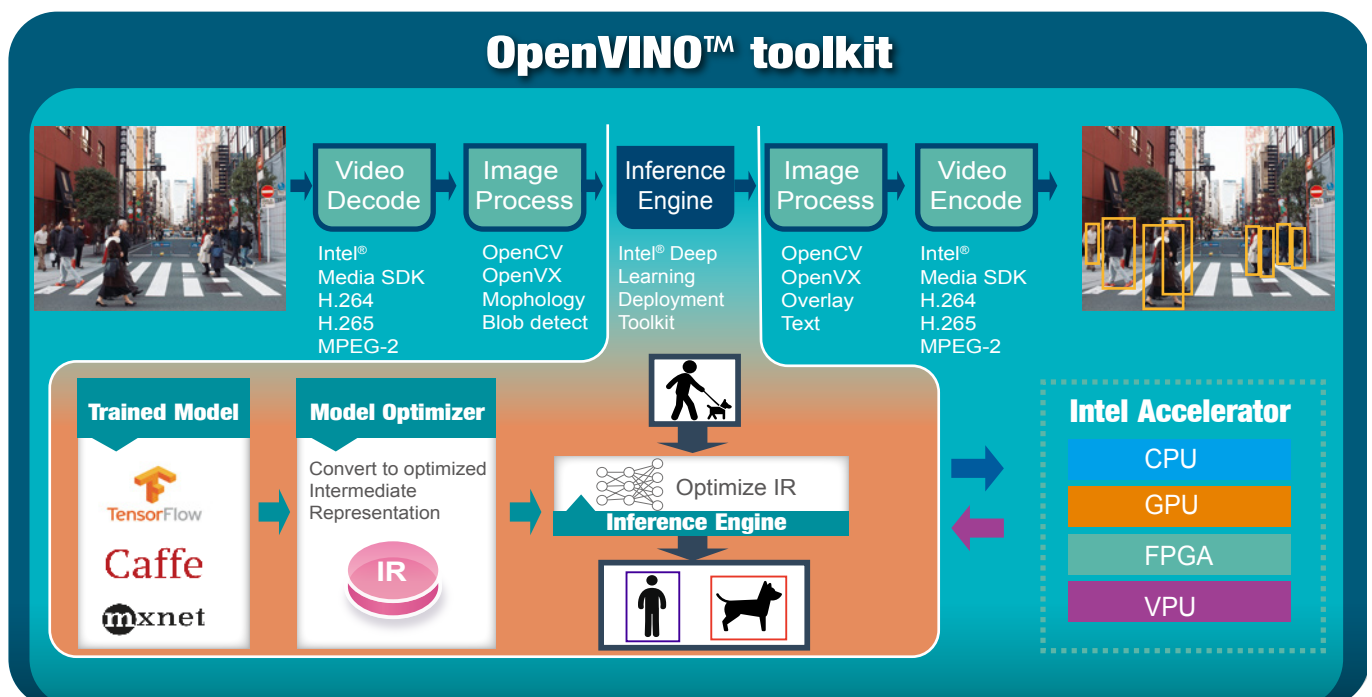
OpenVINO™ toolkit

Video Decode

Intel®
Media SDK
H.264
H.265
MPEG-2

Image Process

OpenCV
OpenVX
Mophology
Blob detect

Inference Engine

Intel® Deep Learning Deployment Toolkit

Image Process

OpenCV
OpenVX
Overlay
Text

Video Encode

Intel®
Media SDK
H.264
H.265
MPEG-2

Trained Model

TensorFlow
Caffe
mxnet

Model Optimizer

Convert to optimized Intermediate Representation

IR

Optimize IR
Inference Engine

Intel Accelerator

CPU
GPU
FPGA
VPU